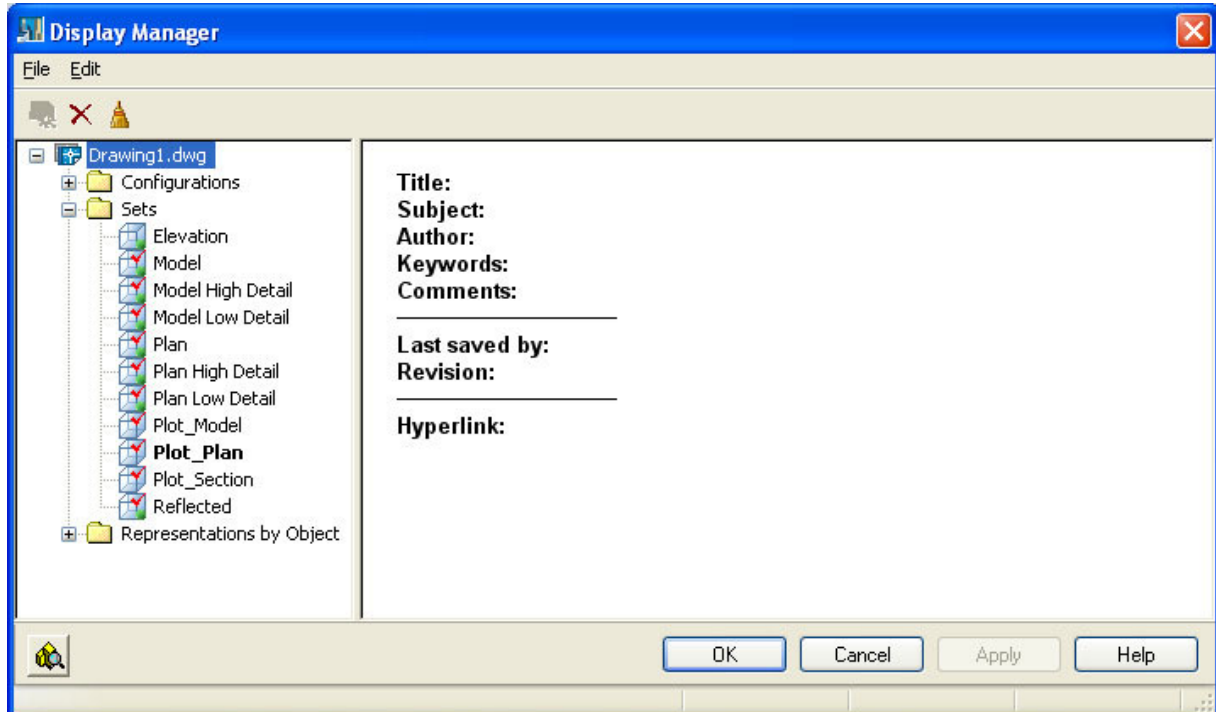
Display Manager

File Edit

Drawing1.dwg
Configurations
Sets
Elevation
Model
Model High Detail
Model Low Detail
Plan
Plan High Detail
Plan Low Detail
Plot_Model
**Plot_Plan**
Plot_Section
Reflected
Representations by Object

**Title:**
**Subject:**
**Author:**
**Keywords:**
**Comments:**

**Last saved by:**
**Revision:**

**Hyperlink:**

OK Cancel Apply Help